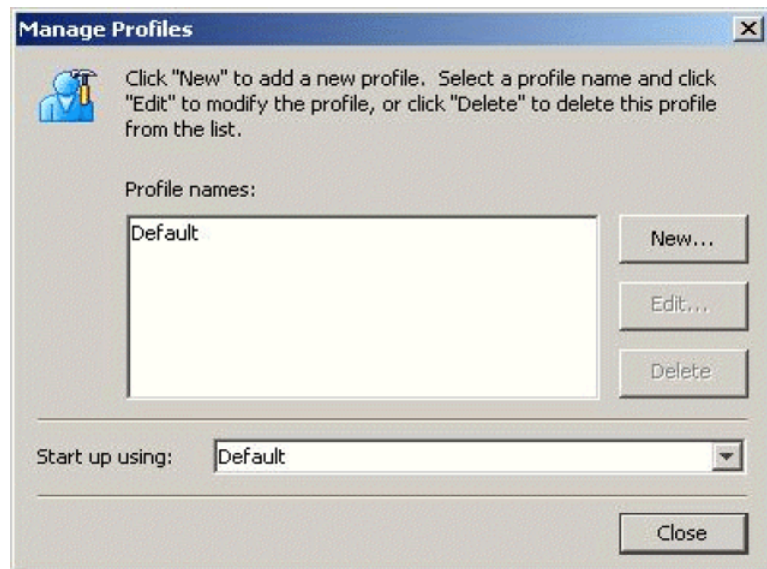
Manage Profiles

Click "New" to add a new profile. Select a profile name and click "Edit" to modify the profile, or click "Delete" to delete this profile from the list.

Profile names:

Default

New...

Edit...

Delete

Start up using:

Default

Close